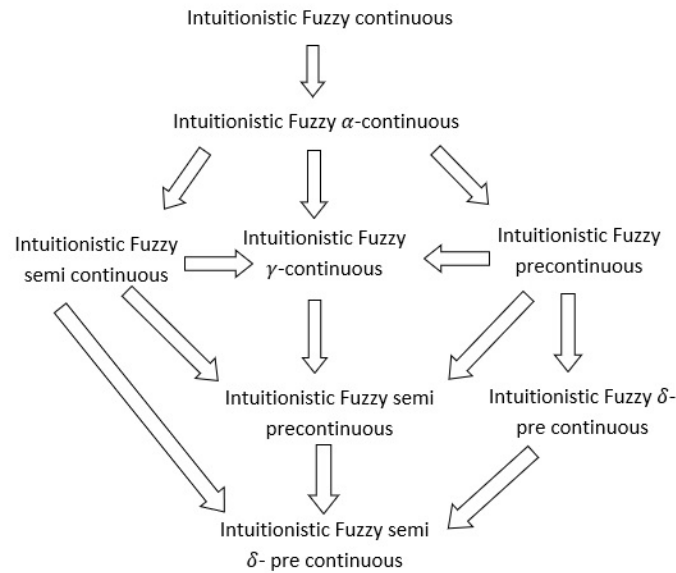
Intuitionistic Fuzzy continuous

Intuitionistic Fuzzy $\alpha$-continuous

Intuitionistic Fuzzy semi continuous

Intuitionistic Fuzzy $\gamma$-continuous

Intuitionistic Fuzzy precontinuous

Intuitionistic Fuzzy semi precontinuous

Intuitionistic Fuzzy $\delta$-pre continuous

Intuitionistic Fuzzy semi $\delta$- pre continuous